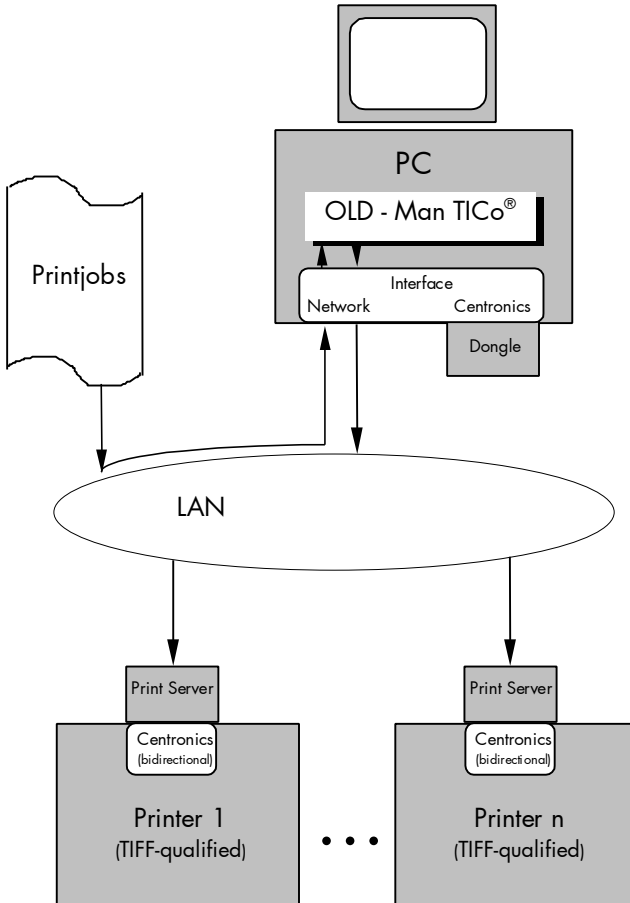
PC

OLD - Man TICo®

Interface
Network Centronics

Dongle

Printjobs

LAN

Print Server

Centronics
(bidirectional)

Printer 1
(TIFF-qualified)

• • •

Print Server

Centronics
(bidirectional)

Printer n
(TIFF-qualified)